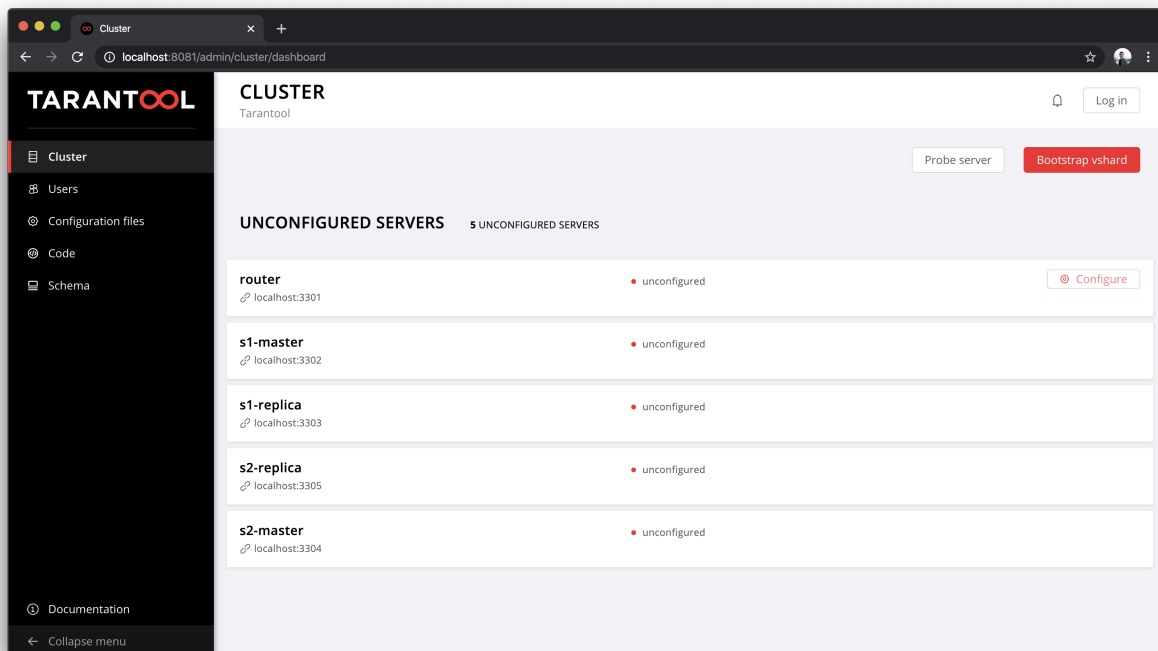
Cluster

localhost:8081/admin/cluster/dashboard

TARANTOOL

Cluster
Users
Configuration files
Code
Schema

Documentation
Collapse menu

CLUSTER
Tarantool

Log in

Probe server
Bootstrap vshard

UNCONFIGURED SERVERS
5 UNCONFIGURED SERVERS

router
localhost:3301
unconfigured
Configure

s1-master
localhost:3302
unconfigured

s1-replica
localhost:3303
unconfigured

s2-replica
localhost:3305
unconfigured

s2-master
localhost:3304
unconfigured